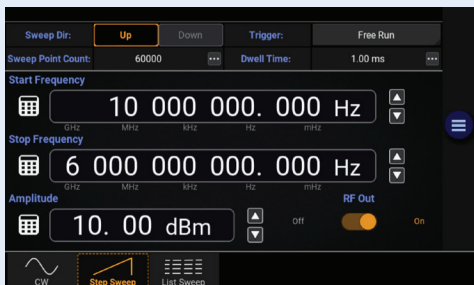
Sweep Dir: Up Down Trigger: Free Run

Sweep Point Count: 60000 ··· Dwell Time: 1.00 ms ···

Start Frequency

10 000 000. 000 Hz

GHz MHz kHz Hz mHz

Stop Frequency

6 000 000 000. 000 Hz

GHz MHz kHz Hz mHz

Amplitude

10. 00 dBm

RF Out

Off On

CW Step Sweep List Sweep